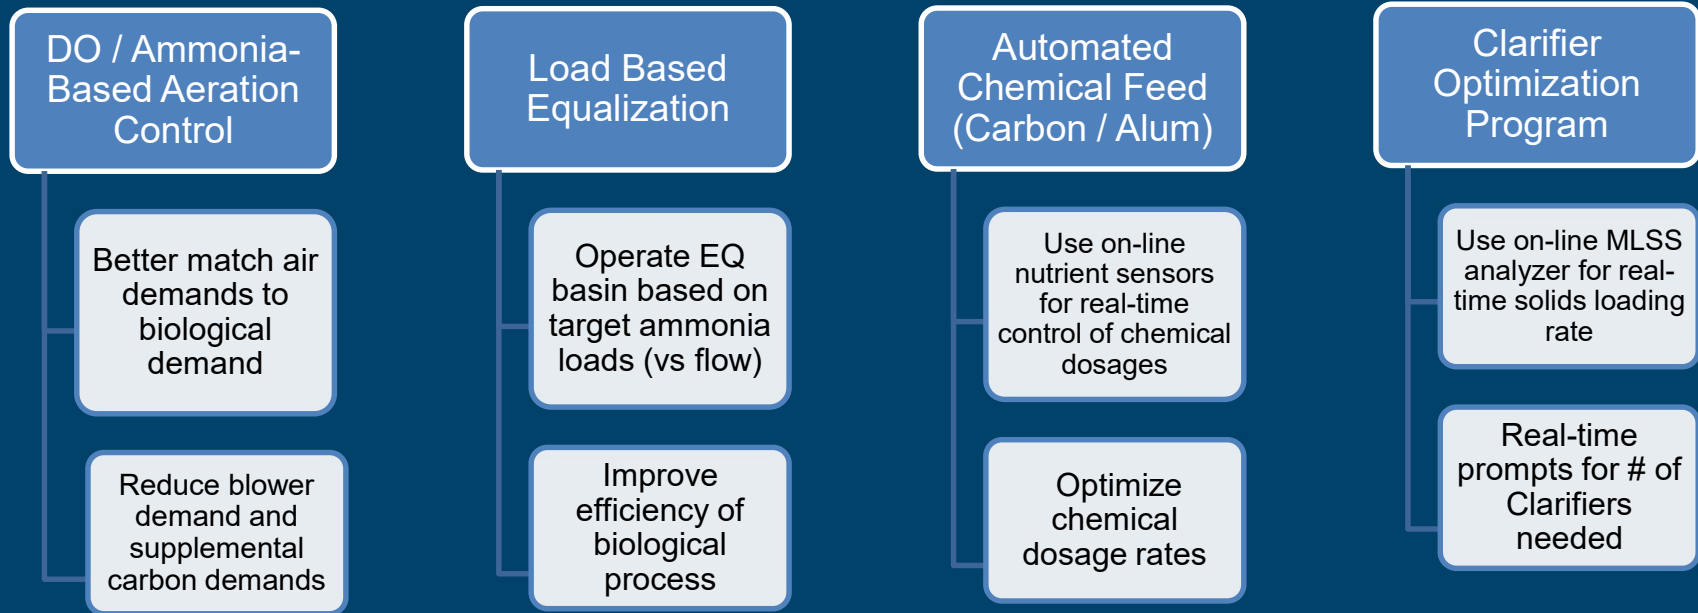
DO / Ammonia-Based Aeration Control

Better match air demands to biological demand

Reduce blower demand and supplemental carbon demands

Load Based Equalization

Operate EQ basin based on target ammonia loads (vs flow)

Improve efficiency of biological process

Automated Chemical Feed (Carbon / Alum)

Use on-line nutrient sensors for real-time control of chemical dosages

Optimize chemical dosage rates

Clarifier Optimization Program

Use on-line MLSS analyzer for real-time solids loading rate

Real-time prompts for # of Clarifiers needed